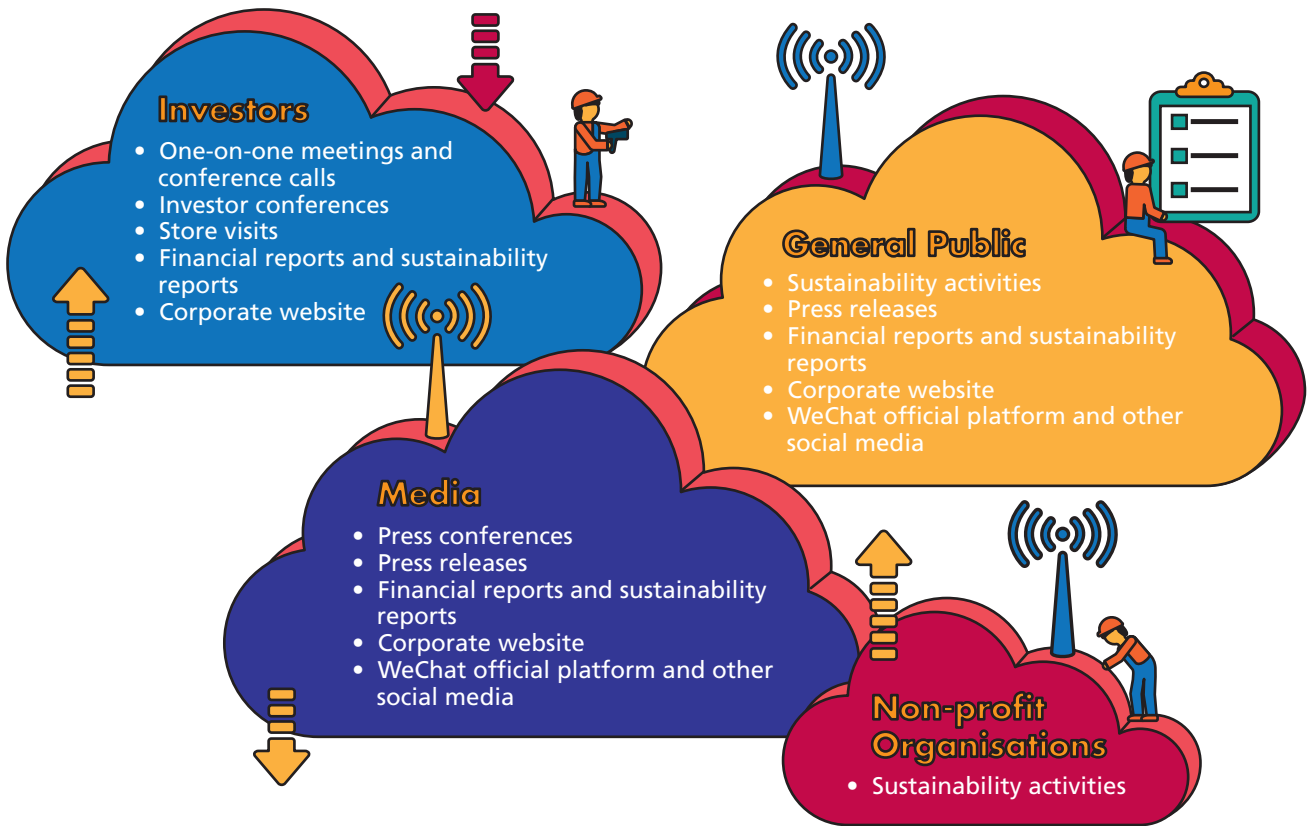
Investors

- One-on-one meetings and conference calls
- Investor conferences
- Store visits
- Financial reports and sustainability reports
- Corporate website

General Public

- Sustainability activities
- Press releases
- Financial reports and sustainability reports
- Corporate website
- WeChat official platform and other social media

Media

- Press conferences
- Press releases
- Financial reports and sustainability reports
- Corporate website
- WeChat official platform and other social media

Non-profit Organisations

- Sustainability activities